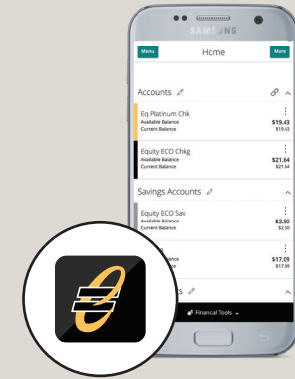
SAMSUNG

Menu
Home
More

Accounts

Eq Platinum Chk
Available Balance
Current Balance
$19.43
$19.43

Equity ECO Chkg
Available Balance
Current Balance
$21.64
$21.64

Savings Accounts

Equity ECO Sav
$2.50
$2.50

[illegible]
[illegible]lance
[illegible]lance
$17.09
$17.09

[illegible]s

Financial Tools